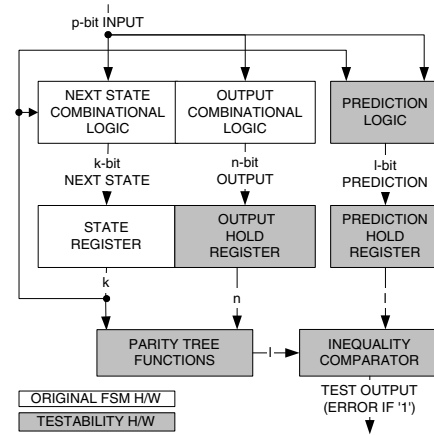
p-bit INPUT

NEXT STATE COMBINATIONAL LOGIC

OUTPUT COMBINATIONAL LOGIC

PREDICTION LOGIC

k-bit NEXT STATE

n-bit OUTPUT

l-bit PREDICTION

STATE REGISTER

OUTPUT HOLD REGISTER

PREDICTION HOLD REGISTER

k

n

l

PARITY TREE FUNCTIONS

l

INEQUALITY COMPARATOR

ORIGINAL FSM H/W

TESTABILITY H/W

TEST OUTPUT (ERROR IF '1')